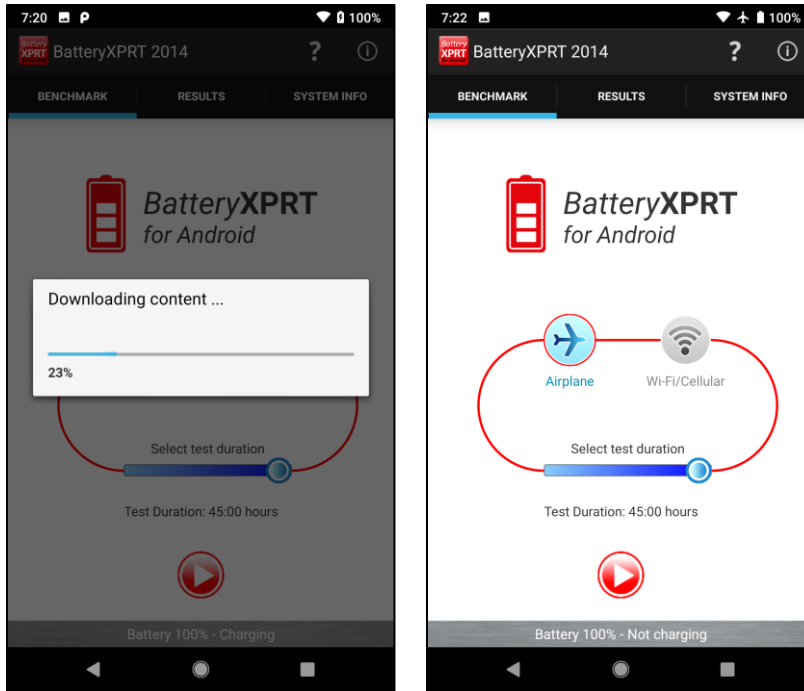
7:20 100%

Battery XPRT BatteryXPRT 2014 ? ⓘ

BENCHMARK RESULTS SYSTEM INFO

BatteryXPRT for Android

Downloading content ...

23%

Select test duration

Test Duration: 45:00 hours

Battery 100% - Charging

7:22 100%

Battery XPRT BatteryXPRT 2014 ? ⓘ

BENCHMARK RESULTS SYSTEM INFO

BatteryXPRT for Android

Airplane Wi-Fi/Cellular

Select test duration

Test Duration: 45:00 hours

Battery 100% - Not charging